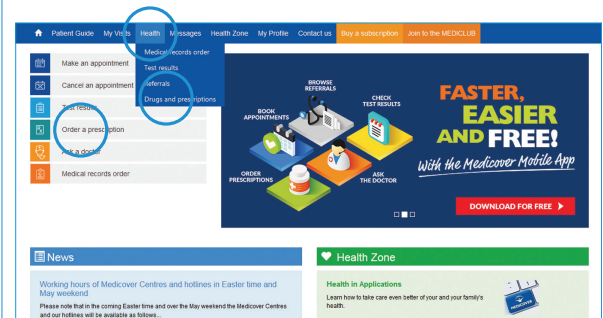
Patient Guide My Visits Health Messages Health Zone My Profile Contact us Buy a subscription Join to the MEDICLUB

Medical records order
Test results
Referrals
Drugs and prescriptions

Make an appointment
Cancel an appointment
Test results
Order a prescription
Ask a doctor
Medical records order

BROWSE REFERRALS
BOOK APPOINTMENTS
CHECK TEST RESULTS
ORDER PRESCRIPTIONS
ASK THE DOCTOR

FASTER, EASIER AND FREE!
With the Medicover Mobile App

DOWNLOAD FOR FREE

News

Working hours of Medicover Centres and hotlines in Easter time and May weekend
Please note that in the coming Easter time and over the May weekend the Medicover Centres and our hotlines will be available as follows...

Health Zone

Health in Applications
Learn how to take care even better of your and your family's health.